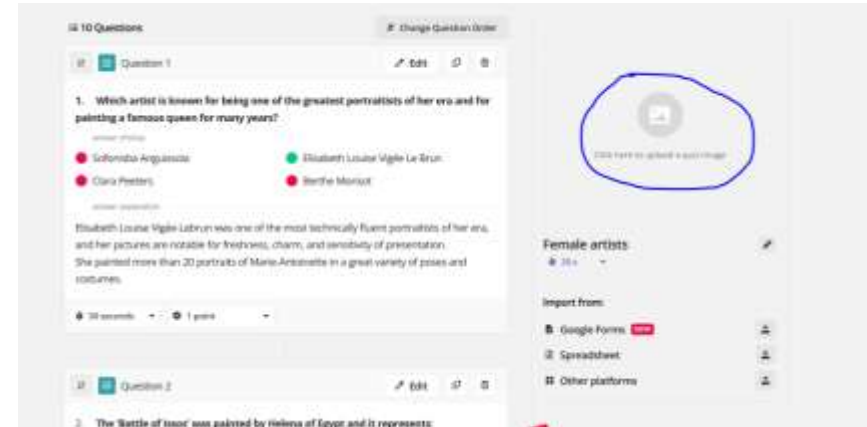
10 Questions

Change Question Order

Question 1

Edit

1. Which artist is known for being one of the greatest portraitists of her era and for painting a famous queen for many years?

answer choices

Sofonisba Anguissola

Elisabeth Louise Vigée Le Brun

Clara Peeters

Berthe Morisot

answer explanation

Elisabeth Louise Vigée Lebrun was one of the most technically fluent portraitists of her era, and her pictures are notable for freshness, charm, and sensitivity of presentation. She painted more than 20 portraits of Marie Antoinette in a great variety of poses and costumes.

30 seconds

1 point

Question 2

Edit

2. The 'Battle of Issus' was painted by Helena of Egypt and it represents

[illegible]

Female artists

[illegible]

Import from

Google Forms NEW

Spreadsheet

Other platforms